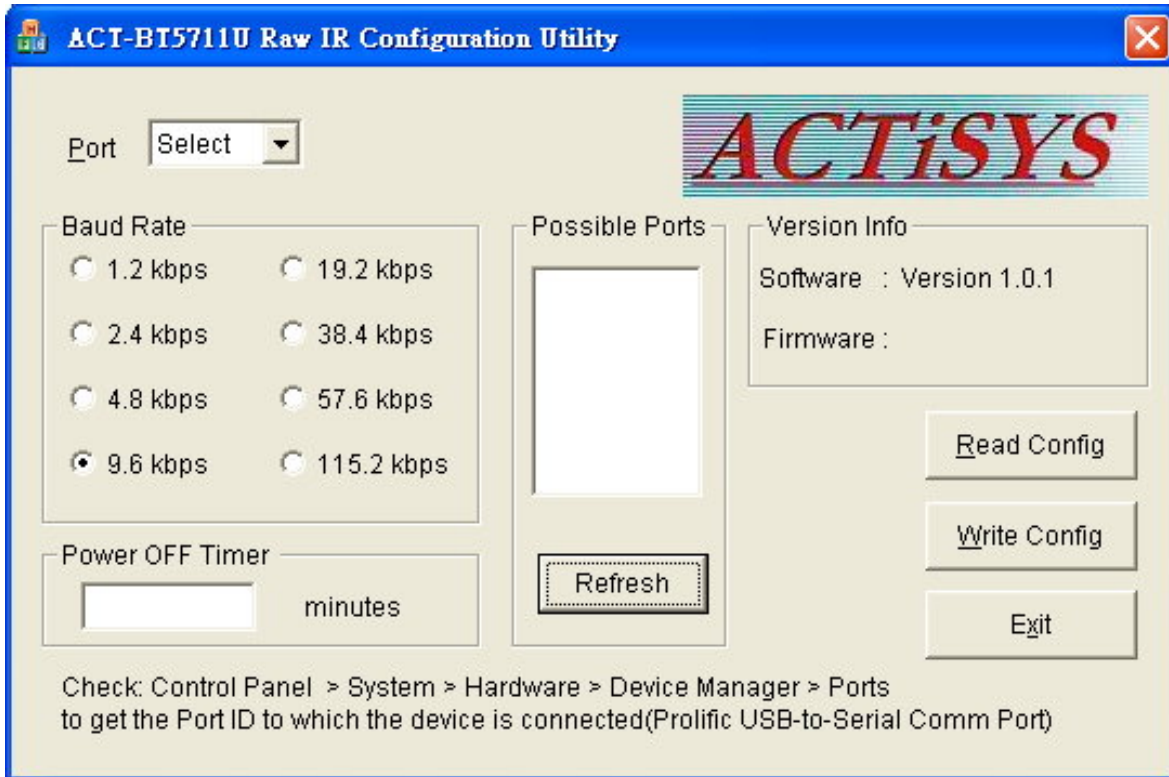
ACT-BT5711U Raw IR Configuration Utility

ACTiSYS

Port Select

Baud Rate

1.2 kbps
19.2 kbps
2.4 kbps
38.4 kbps
4.8 kbps
57.6 kbps
9.6 kbps
115.2 kbps

Possible Ports

Version Info

Software : Version 1.0.1

Firmware :

Read Config

Write Config

Exit

Power OFF Timer

minutes

Refresh

Check: Control Panel > System > Hardware > Device Manager > Ports
to get the Port ID to which the device is connected(Prolific USB-to-Serial Comm Port)